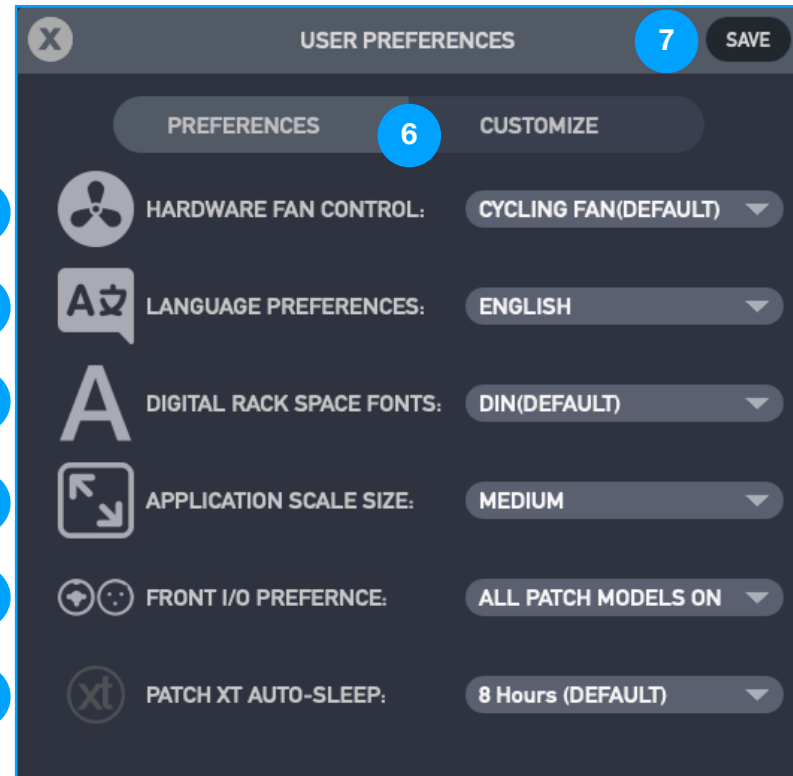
X USER PREFERENCES 7 SAVE

PREFERENCES 6 CUSTOMIZE

HARDWARE FAN CONTROL: CYCLING FAN(DEFAULT)

A文 LANGUAGE PREFERENCES: ENGLISH

A DIGITAL RACK SPACE FONTS: DIN(DEFAULT)

APPLICATION SCALE SIZE: MEDIUM

FRONT I/O PREFERNCE: ALL PATCH MODELS ON

xt PATCH XT AUTO-SLEEP: 8 Hours (DEFAULT)